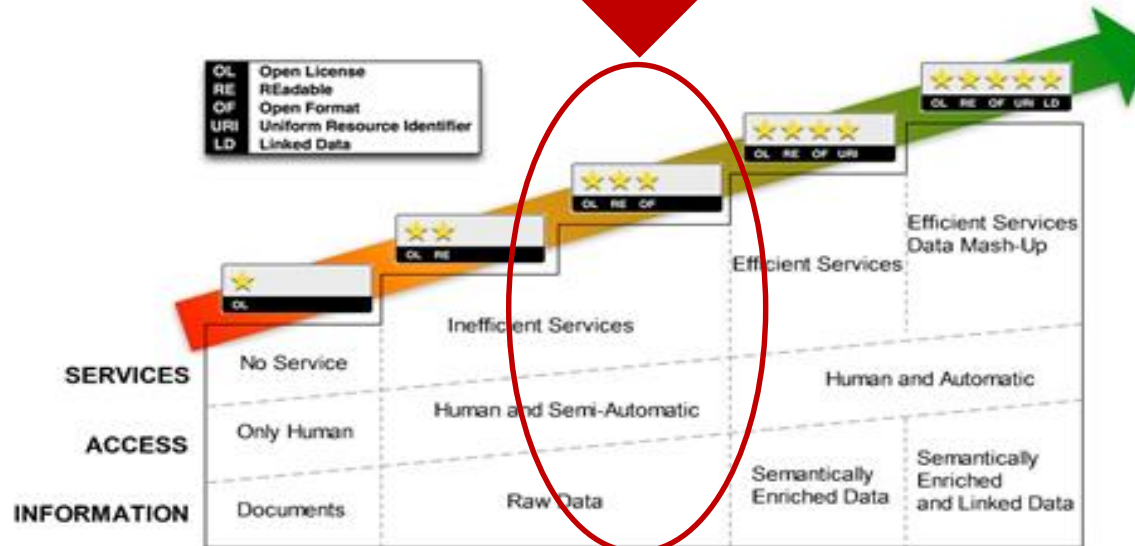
| OL | Open License |
|---|---|
| RE | REadable |
| OF | Open Format |
| URI | Uniform Resource Identifier |
| LD | Linked Data |

★
OL

★★
OL RE

★★★
OL RE OF

★★★★
OL RE OF URI

★★★★★
OL RE OF URI LD

| | | | | |
|---|---|---|---|---|
| SERVICES | No Service | Inefficient Services | Efficient Services | Efficient Services Data Mash-Up |
| ACCESS | Only Human | Human and Semi-Automatic | Human and Automatic | |
| INFORMATION | Documents | Raw Data | Semantically Enriched Data | Semantically Enriched and Linked Data |